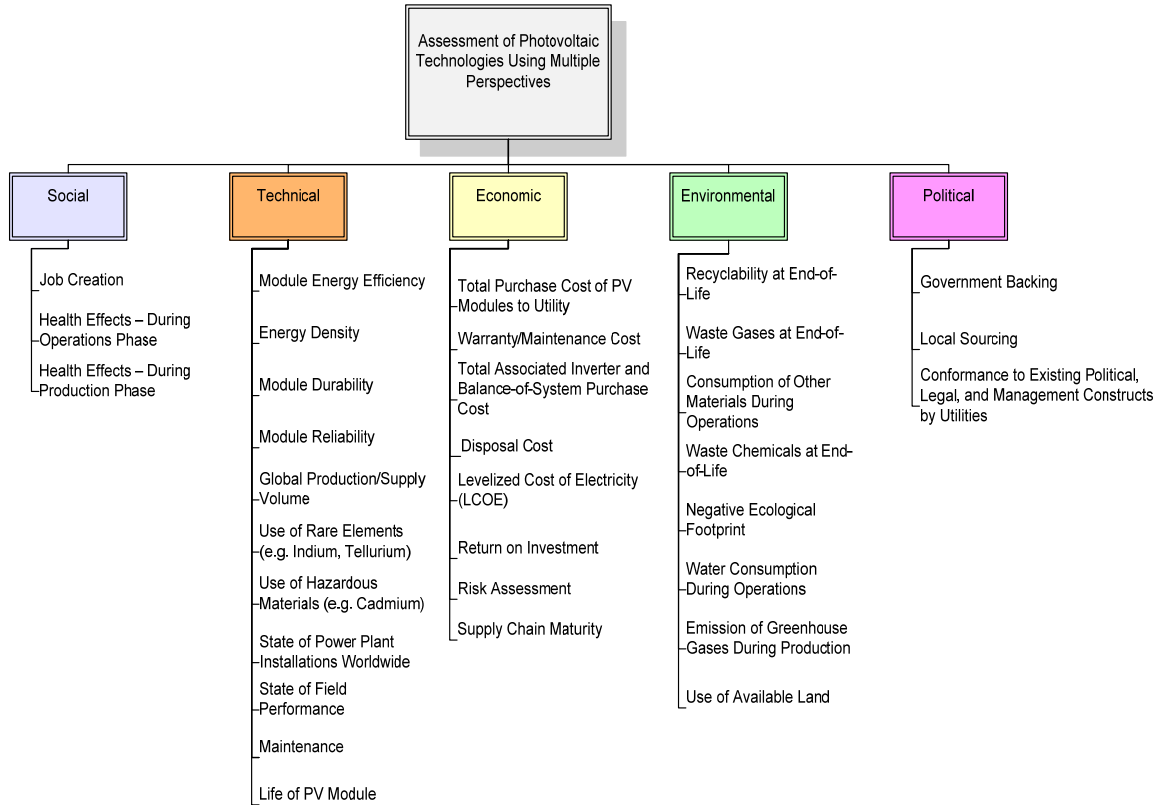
Assessment of Photovoltaic Technologies Using Multiple Perspectives

Social

Job Creation

Health Effects – During Operations Phase

Health Effects – During Production Phase

Technical

Module Energy Efficiency

Energy Density

Module Durability

Module Reliability

Global Production/Supply Volume

Use of Rare Elements (e.g. Indium, Tellurium)

Use of Hazardous Materials (e.g. Cadmium)

State of Power Plant Installations Worldwide

State of Field Performance

Maintenance

Life of PV Module

Economic

Total Purchase Cost of PV Modules to Utility

Warranty/Maintenance Cost

Total Associated Inverter and Balance-of-System Purchase Cost

Disposal Cost

Levelized Cost of Electricity (LCOE)

Return on Investment

Risk Assessment

Supply Chain Maturity

Environmental

Recyclability at End-of-Life

Waste Gases at End-of-Life

Consumption of Other Materials During Operations

Waste Chemicals at End-of-Life

Negative Ecological Footprint

Water Consumption During Operations

Emission of Greenhouse Gases During Production

Use of Available Land

Political

Government Backing

Local Sourcing

Conformance to Existing Political, Legal, and Management Constructs by Utilities